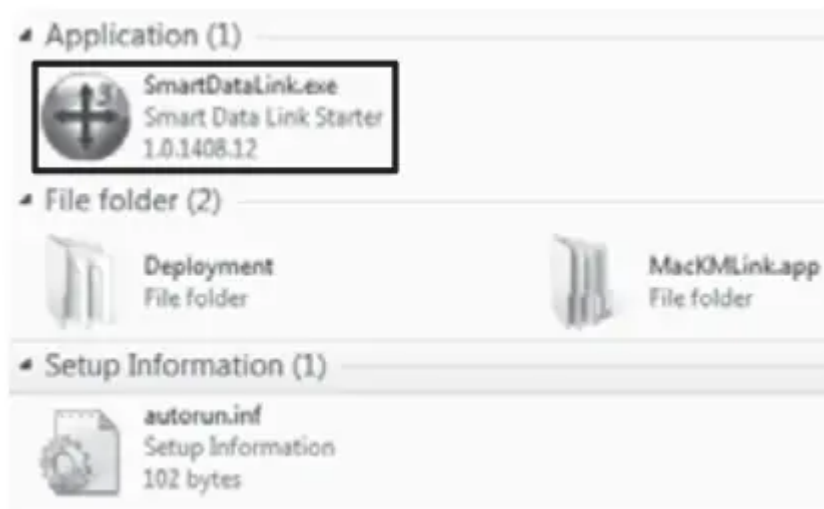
Application (1)

SmartDataLink.exe
Smart Data Link Starter
1.0.1408.12

File folder (2)

Deployment
File folder

MacKMLink.app
File folder

Setup Information (1)

autorun.inf
Setup Information
102 bytes